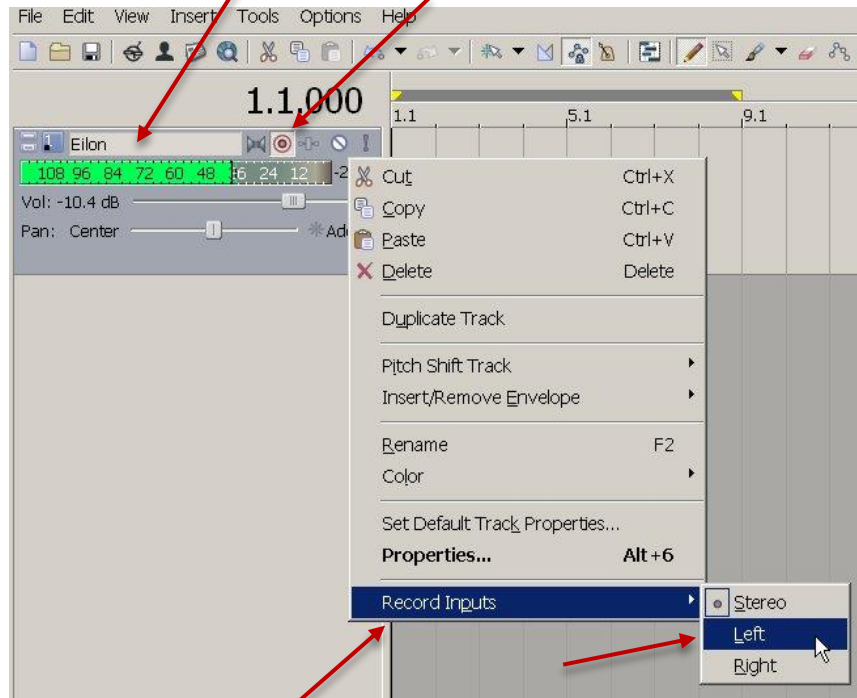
File Edit View Insert Tools Options Help

1.1.000

1.1 5.1 9.1

1 Eilon

108 96 84 72 60 48 36 24 12 -2

Vol: -10.4 dB

Pan: Center

Cut Ctrl+X
Copy Ctrl+C
Paste Ctrl+V
Delete Delete

Duplicate Track

Pitch Shift Track
Insert/Remove Envelope

Rename F2
Color

Set Default Track Properties...
Properties... Alt+6

Record Inputs

Stereo
Left
Right